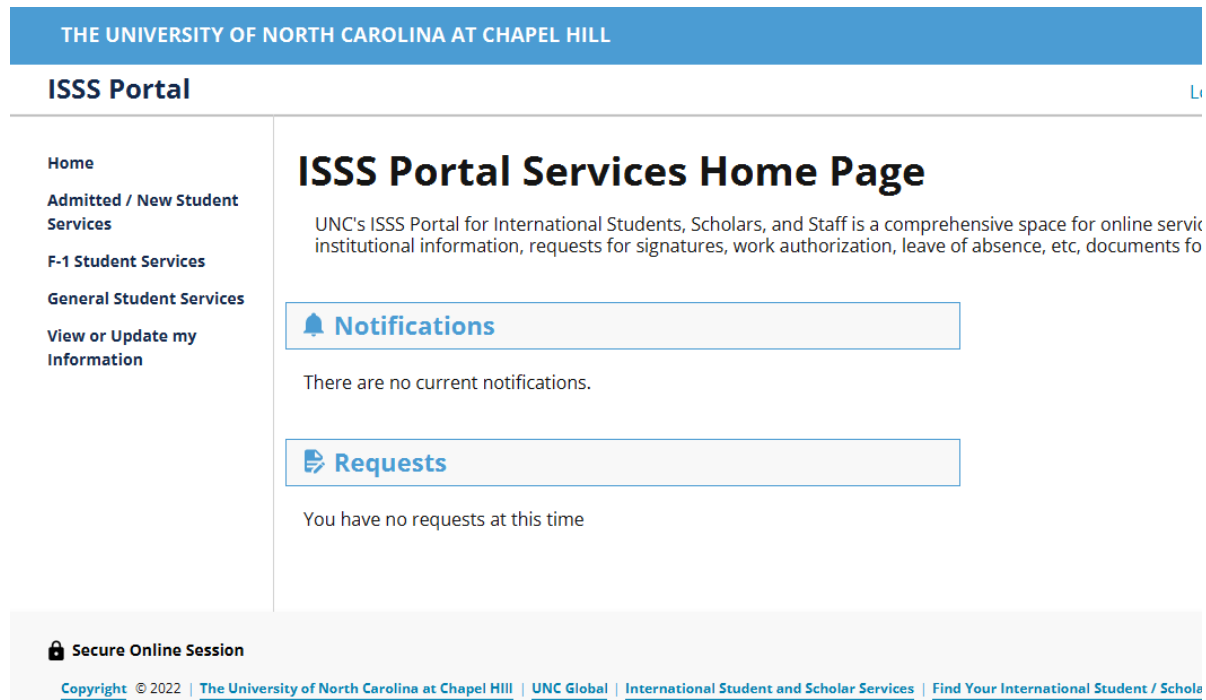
THE UNIVERSITY OF NORTH CAROLINA AT CHAPEL HILL

ISSS Portal

Lo

Home

Admitted / New Student Services

F-1 Student Services

General Student Services

View or Update my Information

ISSS Portal Services Home Page

UNC's ISSS Portal for International Students, Scholars, and Staff is a comprehensive space for online servic institutional information, requests for signatures, work authorization, leave of absence, etc, documents fo

Notifications

There are no current notifications.

Requests

You have no requests at this time

Secure Online Session

Copyright © 2022 | The University of North Carolina at Chapel Hill | UNC Global | International Student and Scholar Services | Find Your International Student / Schola